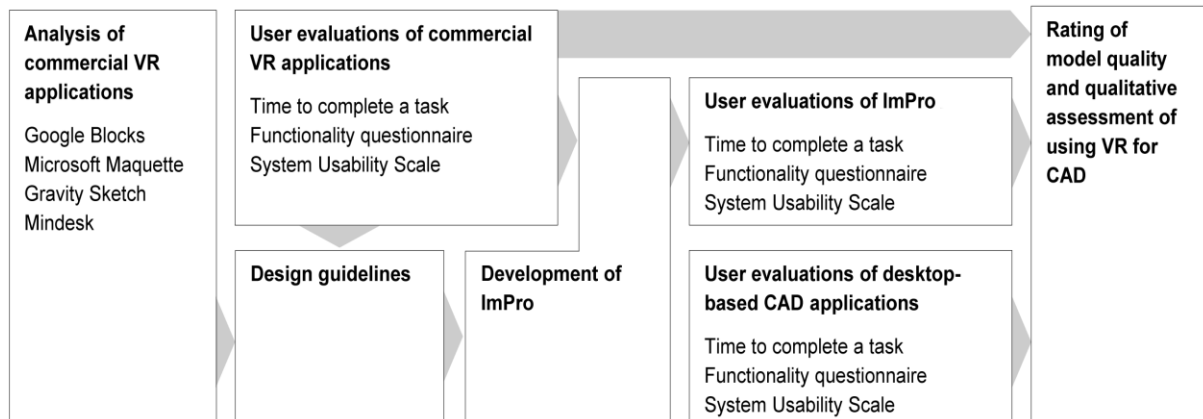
Analysis of commercial VR applications

Google Blocks
Microsoft Maquette
Gravity Sketch
Mindesk

User evaluations of commercial VR applications

Time to complete a task
Functionality questionnaire
System Usability Scale

Design guidelines

Development of ImPro

User evaluations of ImPro

Time to complete a task
Functionality questionnaire
System Usability Scale

User evaluations of desktop-based CAD applications

Time to complete a task
Functionality questionnaire
System Usability Scale

Rating of model quality and qualitative assessment of using VR for CAD